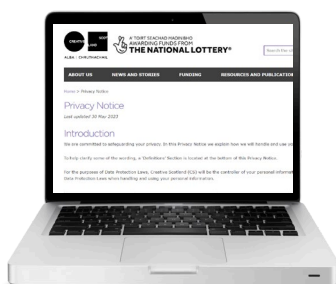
CREATIVE SCOTLAND

ALBA | CHRUTHACHAIL

A' TOIRT SEACHAD MAOINEIDH
AWARDING FUNDS FROM
THE NATIONAL LOTTERY®

ABOUT US NEWS AND STORIES FUNDING RESOURCES AND PUBLICATION

Home > Privacy Notice

Privacy Notice

Last updated 30 May 2023

Introduction

We are committed to safeguarding your privacy. In this Privacy Notice we explain how we will handle and use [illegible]

To help clarify some of the wording, a 'Definitions' Section is located at the bottom of this Privacy Notice.

For the purposes of Data Protection Laws, Creative Scotland (CS) will be the controller of your personal informat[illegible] Data Protection Laws when handling and using your personal information.